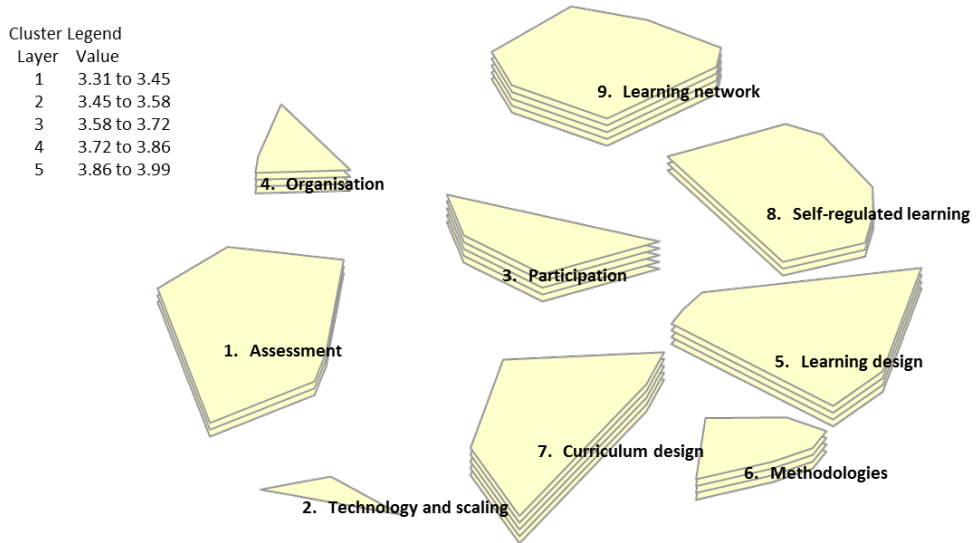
Cluster Legend

| Layer | Value |
|---|---|
| 1 | 3.31 to 3.45 |
| 2 | 3.45 to 3.58 |
| 3 | 3.58 to 3.72 |
| 4 | 3.72 to 3.86 |
| 5 | 3.86 to 3.99 |

9. Learning network

4. Organisation

8. Self-regulated learning

3. Participation

1. Assessment

5. Learning design

7. Curriculum design

6. Methodologies

2. Technology and scaling